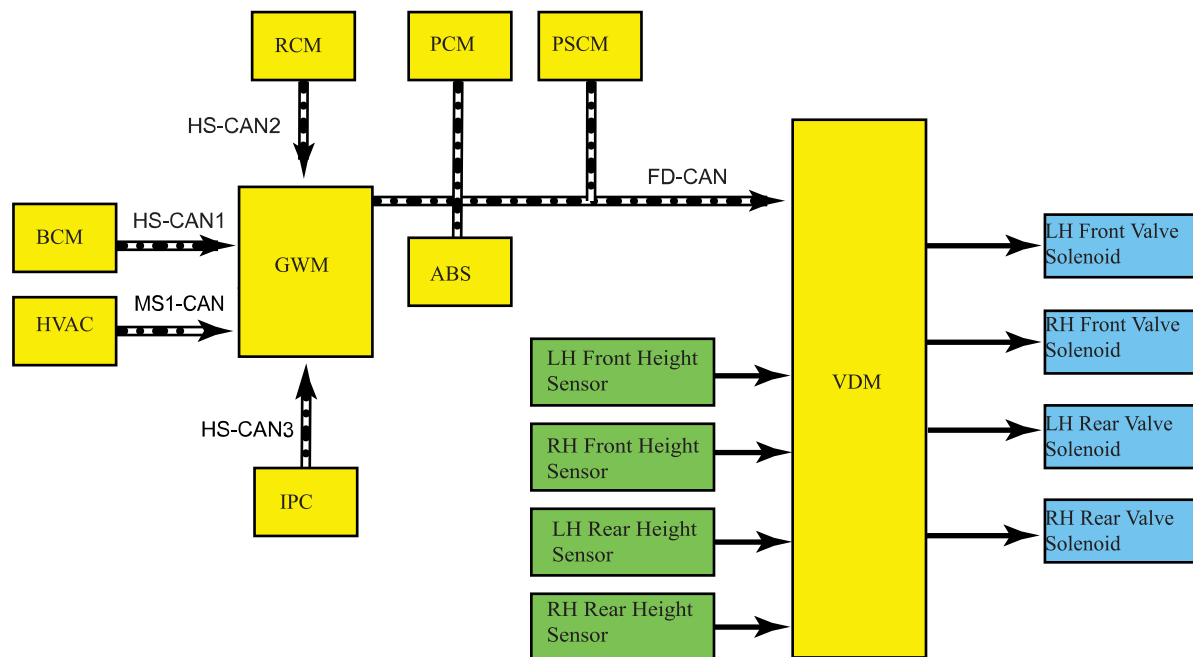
RCM

PCM

PSCM

HS-CAN2

FD-CAN

BCM

HS-CAN1

GWM

ABS

HVAC

MS1-CAN

HS-CAN3

IPC

VDM

LH Front Valve Solenoid

RH Front Valve Solenoid

LH Rear Valve Solenoid

RH Rear Valve Solenoid

LH Front Height Sensor

RH Front Height Sensor

LH Rear Height Sensor

RH Rear Height Sensor